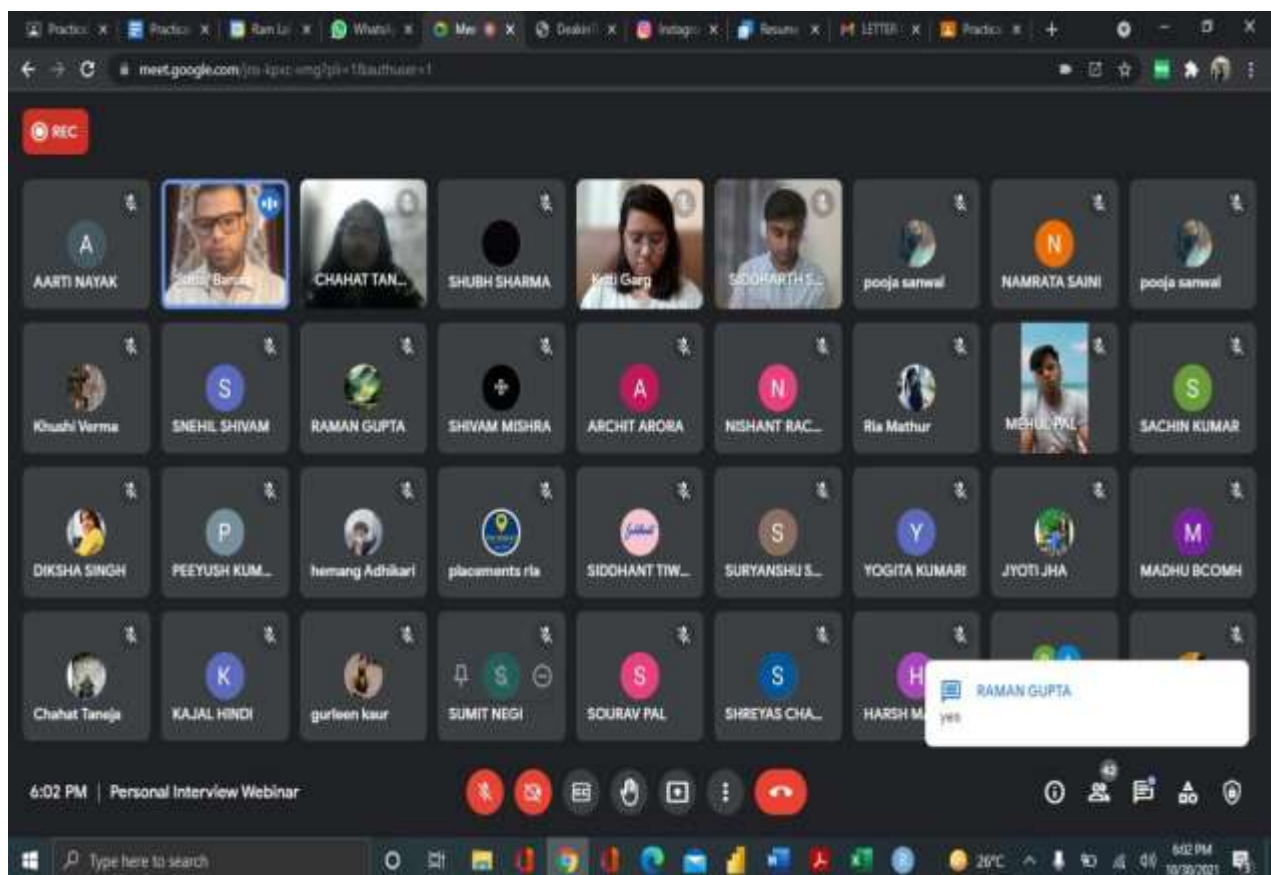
Practice | Practice | Ram Lal | WhatsApp | Meet | Deakin | Instagram | Resume | LETTER | Practice

meet.google.com/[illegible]

REC

A
AARTI NAYAK

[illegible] Banga

CHAHAT TAN...

SHUBH SHARMA

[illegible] Garg

SIDDHARTH S...

pooja sanwal

N
NAMRATA SAINI

pooja sanwal

Khushi Verma

S
SNEHIL SHIVAM

RAMAN GUPTA

SHIVAM MISHRA

A
ARCHIT ARORA

N
NISHANT RAC...

Ria Mathur

MEHUL PAL

S
SACHIN KUMAR

DIKSHA SINGH

P
PEEYUSH KUM...

hemang Adhikari

placements rla

SIDDHANT TIW...

S
SURYANSHU S...

Y
YOGITA KUMARI

JYOTI JHA

M
MADHU BCOMH

Chahat Taneja

K
KAJAL HINDI

gurleen kaur

S
SUMIT NEGI

S
SOURAV PAL

S
SHREYAS CHA...

H
HARSH M...

RAMAN GUPTA
yes

6:02 PM | Personal Interview Webinar

42

Type here to search

26°C

6:02 PM
10/30/2021